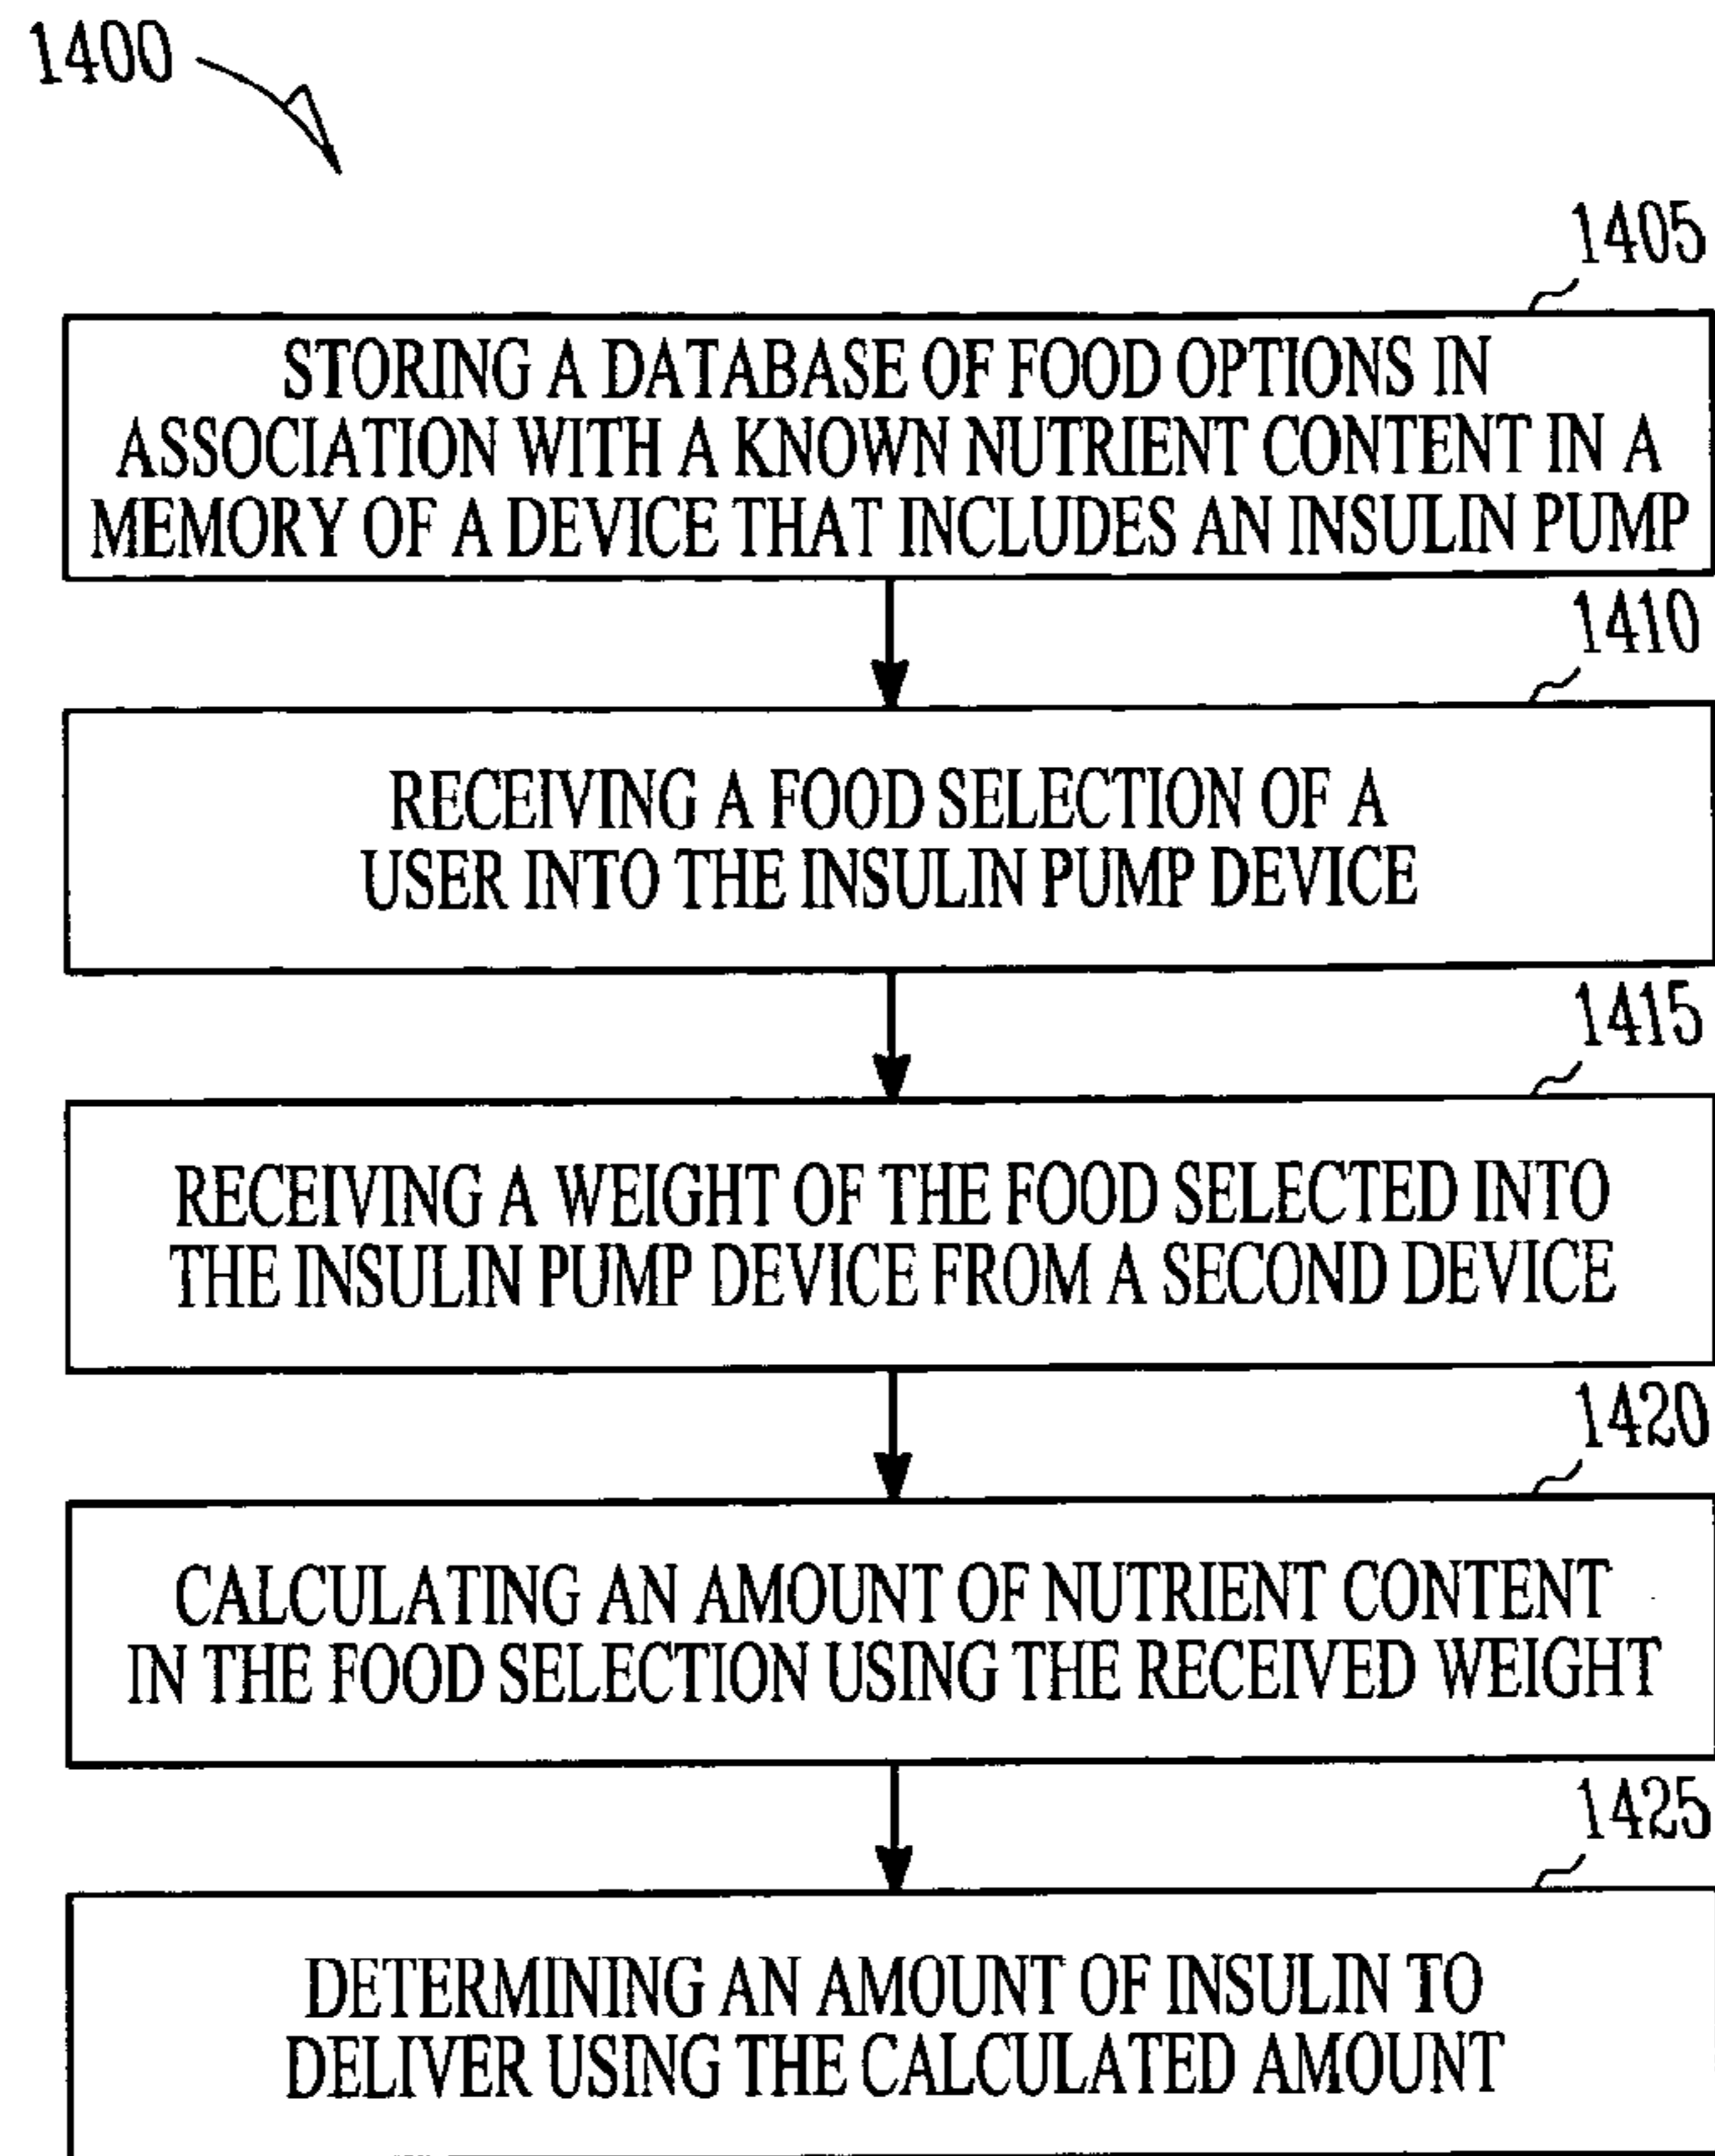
1400

1405

STORING A DATABASE OF FOOD OPTIONS IN ASSOCIATION WITH A KNOWN NUTRIENT CONTENT IN A MEMORY OF A DEVICE THAT INCLUDES AN INSULIN PUMP

1410

RECEIVING A FOOD SELECTION OF A USER INTO THE INSULIN PUMP DEVICE

1415

RECEIVING A WEIGHT OF THE FOOD SELECTED INTO THE INSULIN PUMP DEVICE FROM A SECOND DEVICE

1420

CALCULATING AN AMOUNT OF NUTRIENT CONTENT IN THE FOOD SELECTION USING THE RECEIVED WEIGHT

1425

DETERMINING AN AMOUNT OF INSULIN TO DELIVER USING THE CALCULATED AMOUNT